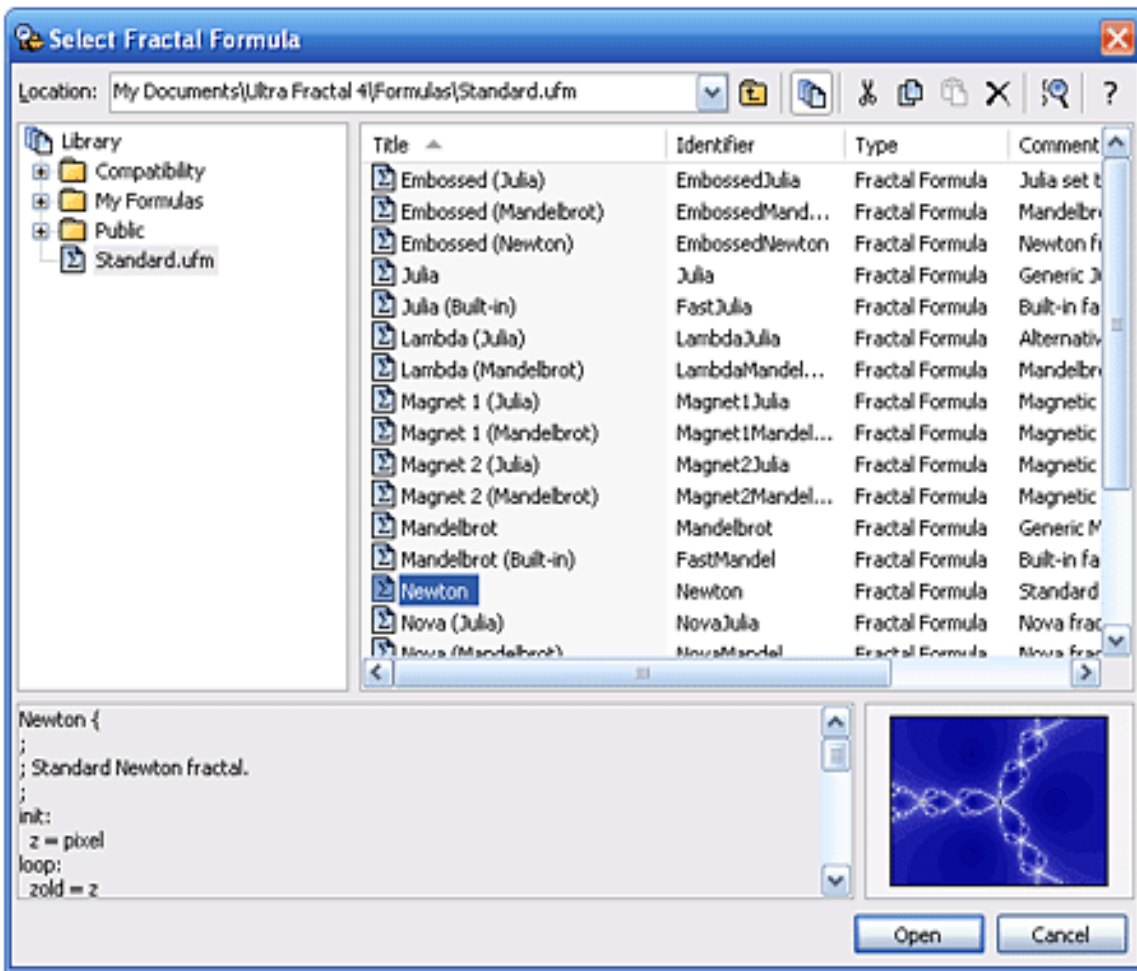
Select Fractal Formula

Location: My Documents\Ultra Fractal 4\Formulas\Standard.ufm

?

Library
Compatibility
My Formulas
Public
Standard.ufm

| Title | Identifier | Type | Comment |
|---|---|---|---|
| Embossed (Julia) | EmbossedJulia | Fractal Formula | Julia set t |
| Embossed (Mandelbrot) | EmbossedMand... | Fractal Formula | Mandelbr |
| Embossed (Newton) | EmbossedNewton | Fractal Formula | Newton f |
| Julia | Julia | Fractal Formula | Generic J |
| Julia (Built-in) | FastJulia | Fractal Formula | Built-in fa |
| Lambda (Julia) | LambdaJulia | Fractal Formula | Alternativ |
| Lambda (Mandelbrot) | LambdaMandel... | Fractal Formula | Mandelbr |
| Magnet 1 (Julia) | Magnet1Julia | Fractal Formula | Magnetic |
| Magnet 1 (Mandelbrot) | Magnet1Mandel... | Fractal Formula | Magnetic |
| Magnet 2 (Julia) | Magnet2Julia | Fractal Formula | Magnetic |
| Magnet 2 (Mandelbrot) | Magnet2Mandel... | Fractal Formula | Magnetic |
| Mandelbrot | Mandelbrot | Fractal Formula | Generic M |
| Mandelbrot (Built-in) | FastMandel | Fractal Formula | Built-in fa |
| Newton | Newton | Fractal Formula | Standard |
| Nova (Julia) | NovaJulia | Fractal Formula | Nova frac |
| Nova (Mandelbrot) | NovaMandel | Fractal Formula | Nova frac |

Newton {
;
; Standard Newton fractal.
;
init:
 z = pixel
loop:
 zold = z

Open
Cancel